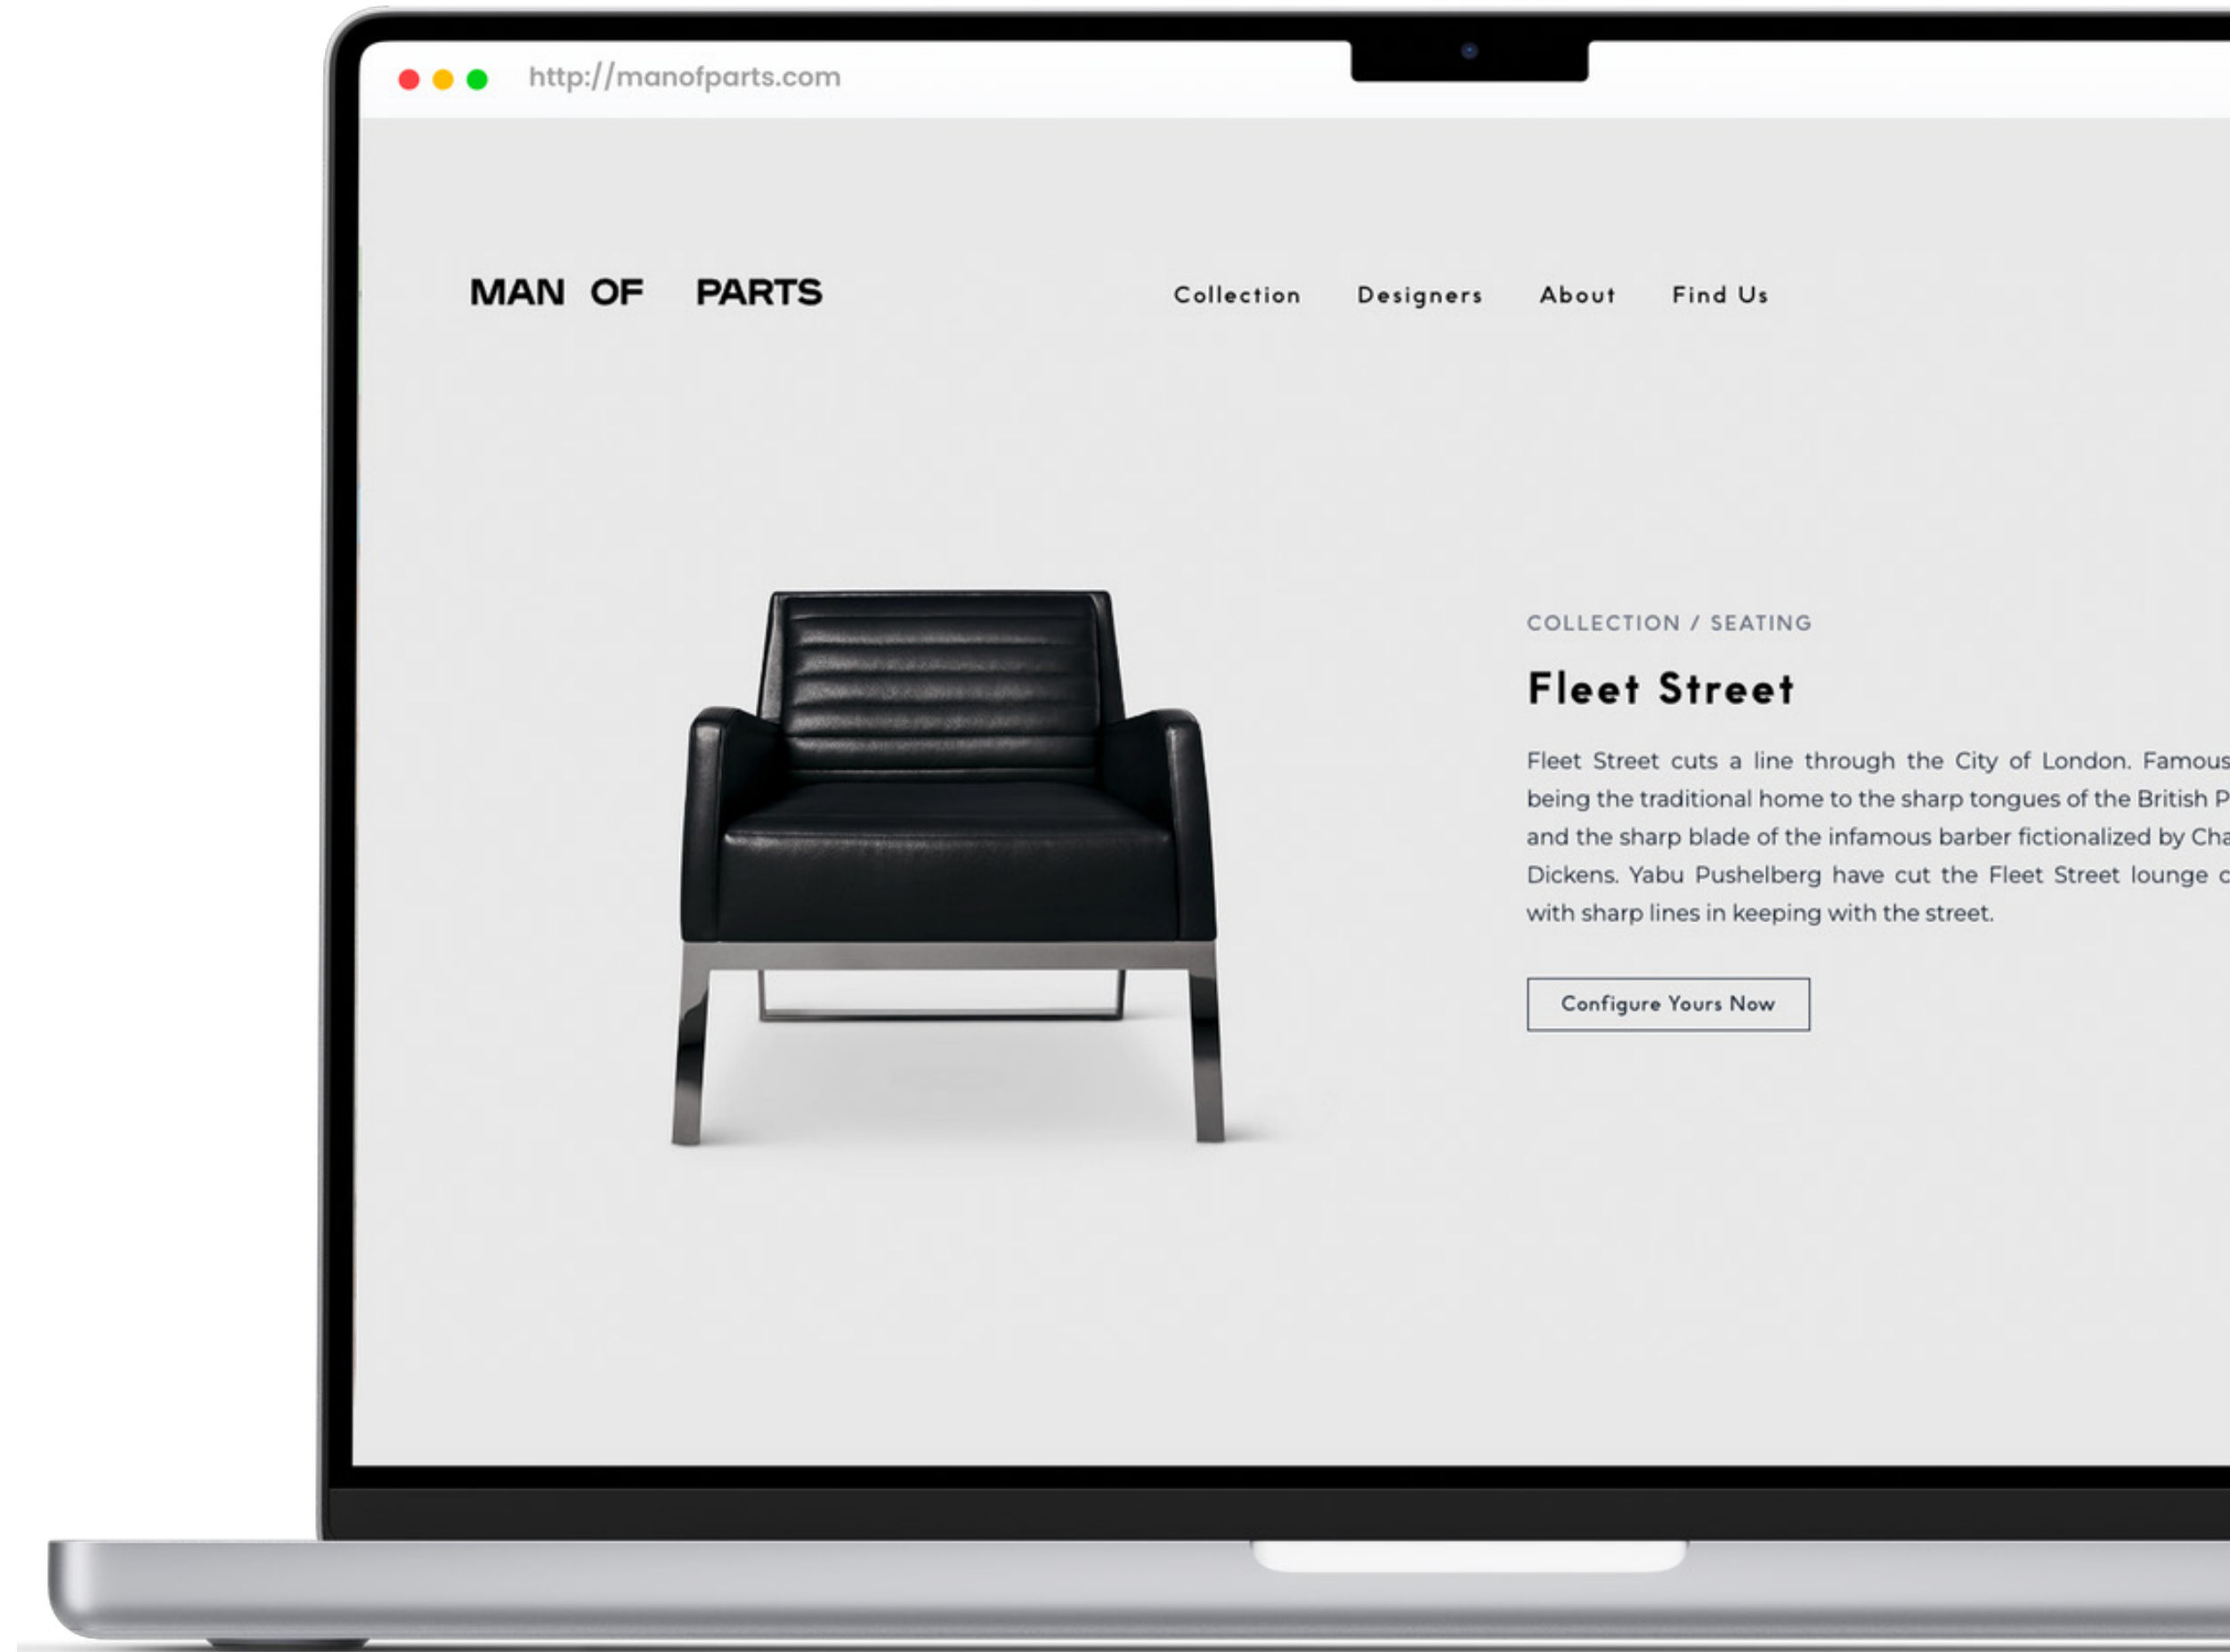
http://manofparts.com

MAN OF PARTS

Collection Designers About Find Us

COLLECTION / SEATING

Fleet Street

Fleet Street cuts a line through the City of London. Famous being the traditional home to the sharp tongues of the British P and the sharp blade of the infamous barber fictionalized by Cha Dickens. Yabu Pushelberg have cut the Fleet Street lounge c with sharp lines in keeping with the street.

Configure Yours Now